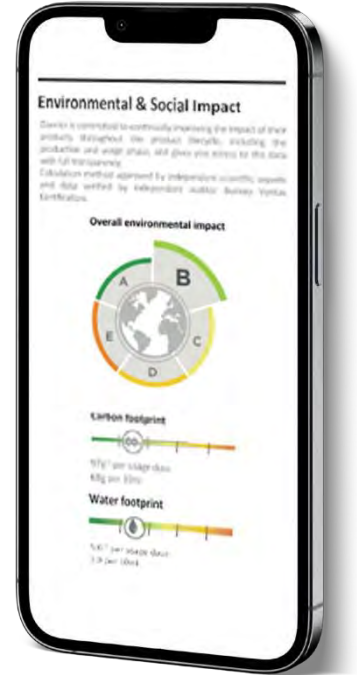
Environmental & Social Impact

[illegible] is committed to continually improving the impact of their products throughout the product lifecycle, including the production and usage phase, and gives you access to the data with full transparency.
Calculation method approved by independent scientific experts and data verified by independent auditor Bureau Veritas Certification.

Overall environmental impact

A
B
C
D
E

Carbon footprint

$CO_2$

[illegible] per usage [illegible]
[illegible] per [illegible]

Water footprint

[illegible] per usage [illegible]
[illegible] per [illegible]